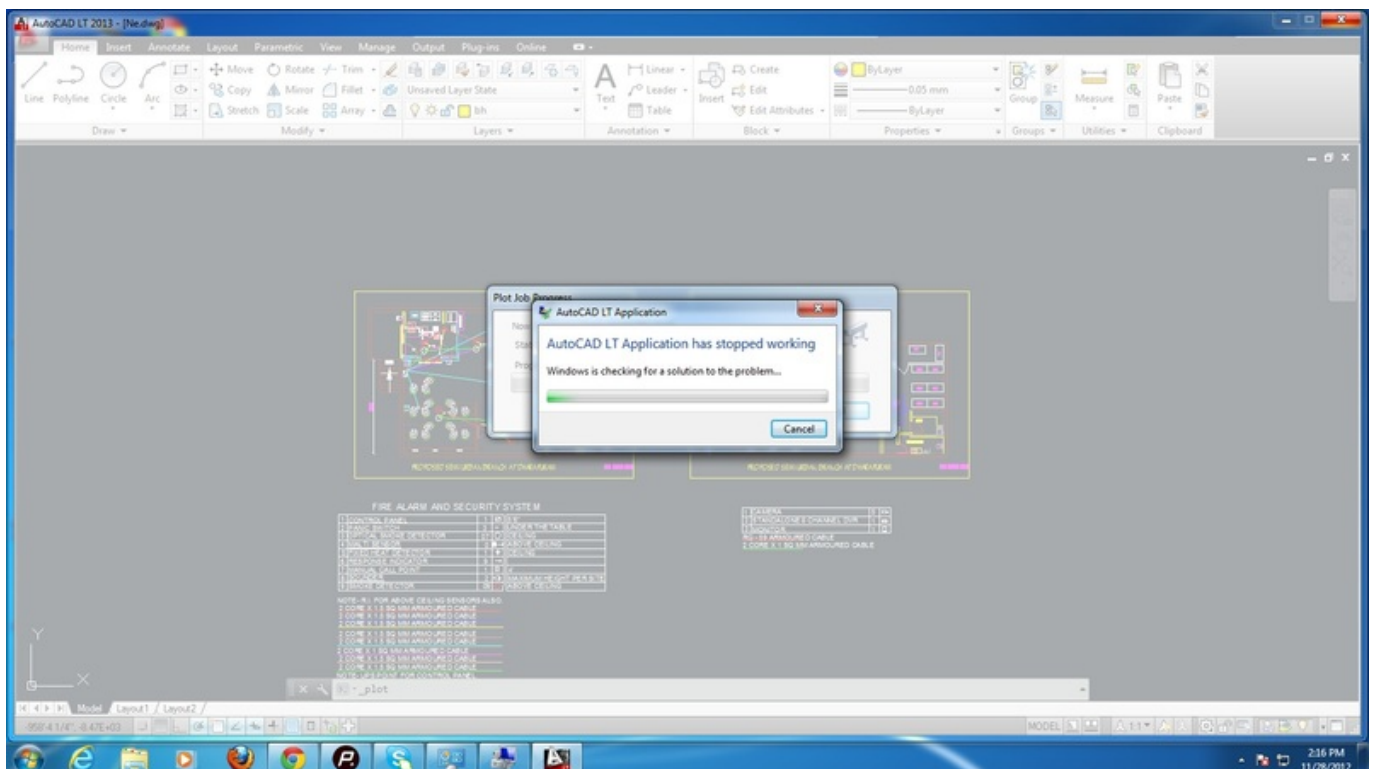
AutoCAD LT 2013 - [Ne.dwg]

Home Insert Annotate Layout Parametric View Manage Output Plug-ins Online

Line Polyline Circle Arc

Draw

Move Rotate Trim Copy Mirror Fillet Stretch Scale Array

Modify

Unsaved Layer State

Layers

Text

Linear Leader Table

Annotation

Insert

Create Edit Edit Attributes

Block

ByLayer

0.05 mm

ByLayer

Properties

Group

Groups

Measure

Utilities

Paste

Clipboard

Plot Job Progress

AutoCAD LT Application

AutoCAD LT Application has stopped working

Windows is checking for a solution to the problem...

Cancel

FIRE ALARM AND SECURITY SYSTEM

CONTROL PANEL

NOTE

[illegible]

_plot

Model Layout1 Layout2

MODEL

2:16 PM
11/28/2012